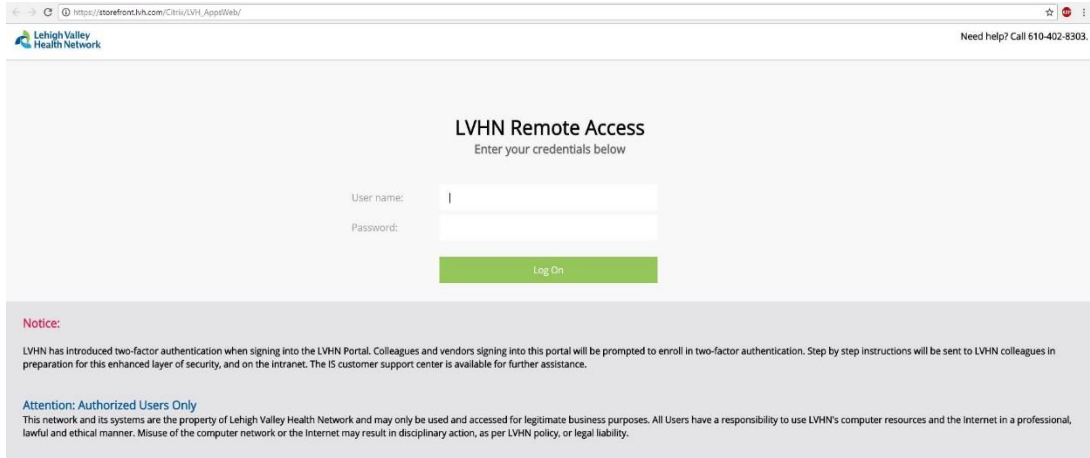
https://storefront.lvh.com/Citrix/LVH_AppsWeb/

Lehigh Valley Health Network

Need help? Call 610-402-8303.

LVHN Remote Access

Enter your credentials below

User name:

Password:

Log On

Notice:

LVHN has introduced two-factor authentication when signing into the LVHN Portal. Colleagues and vendors signing into this portal will be prompted to enroll in two-factor authentication. Step by step instructions will be sent to LVHN colleagues in preparation for this enhanced layer of security, and on the intranet. The IS customer support center is available for further assistance.

Attention: Authorized Users Only

This network and its systems are the property of Lehigh Valley Health Network and may only be used and accessed for legitimate business purposes. All Users have a responsibility to use LVHN's computer resources and the Internet in a professional, lawful and ethical manner. Misuse of the computer network or the Internet may result in disciplinary action, as per LVHN policy, or legal liability.